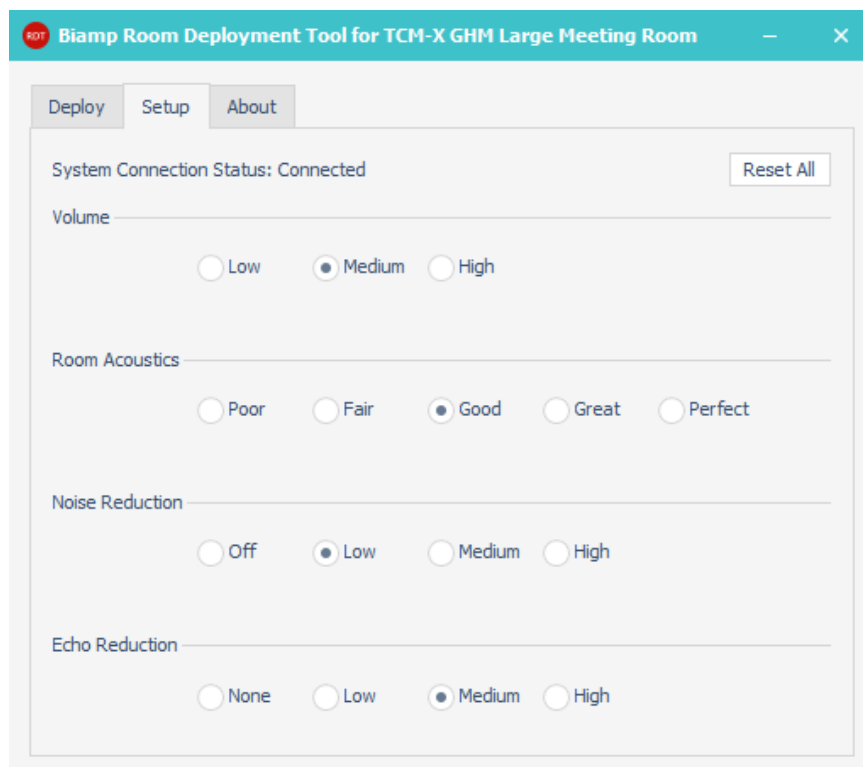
RDT Biamp Room Deployment Tool for TCM-X GHM Large Meeting Room

Deploy Setup About

System Connection Status: Connected

Reset All

Volume

Low Medium High

Room Acoustics

Poor Fair Good Great Perfect

Noise Reduction

Off Low Medium High

Echo Reduction

None Low Medium High